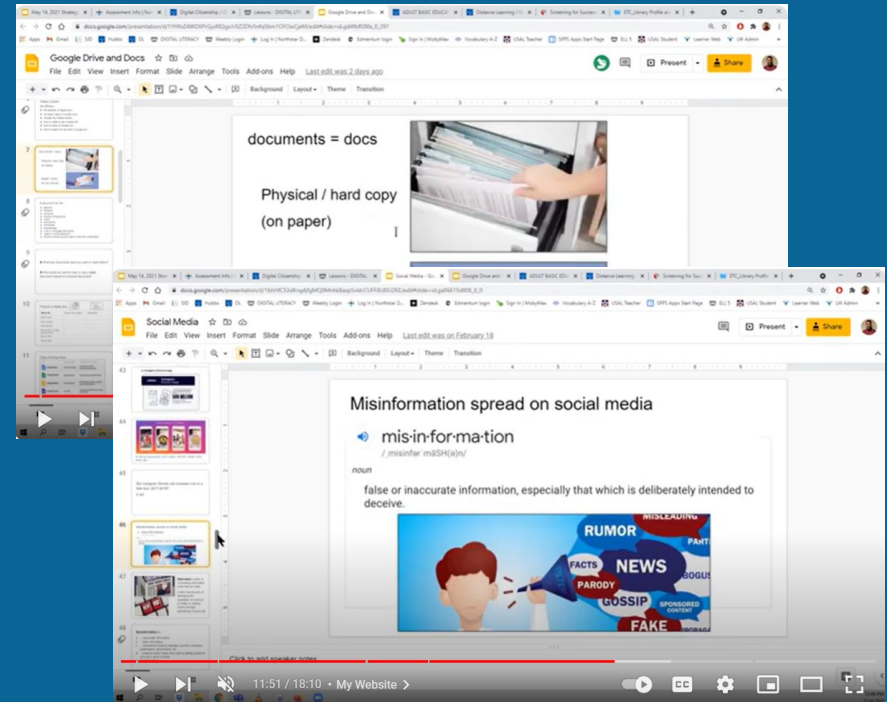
Google Drive and Docs
File Edit View Insert Format Slide Arrange Tools Add-ons Help Last edit was 2 days ago
Present Share
Background Layout Theme Transition

documents = docs

Physical / hard copy
(on paper)

Social Media
File Edit View Insert Format Slide Arrange Tools Add-ons Help Last edit was on February 18
Present Share
Background Layout Theme Transition

Misinformation spread on social media

mis·in·for·ma·tion
/ˌmisinfərˈmāSH(ə)n/
noun
false or inaccurate information, especially that which is deliberately intended to deceive.

RUMOR
MISLEADING
FACTS
NEWS
PARODY
BOGUS
GOSSIP
SPONSORED CONTENT
FAKE

Click to add speaker notes

11:51 / 18:10 • My Website